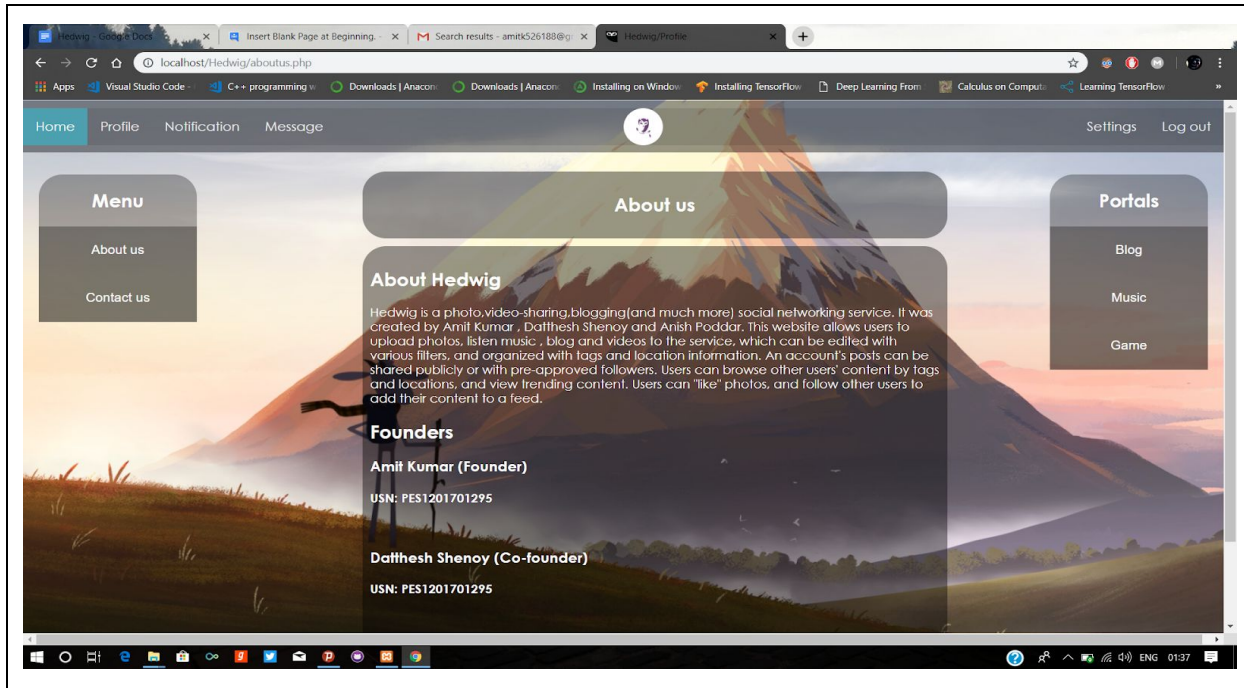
Hedwig - Google Docs ×
Insert Blank Page at Beginning. - ×
Search results - amitk526188@g ×
Hedwig/Profile ×

localhost/Hedwig/aboutus.php

Apps  Visual Studio Code -  C++ programming w  Downloads | Anacon  Downloads | Anacon  Installing on Window  Installing TensorFlow  Deep Learning From  Calculus on Computa  Learning TensorFlow

Home  Profile  Notification  Message  Settings  Log out

Menu
About us
Contact us

About us

About Hedwig

Hedwig is a photo,video-sharing,blogging(and much more) social networking service. It was created by Amit Kumar , Datthesh Shenoy and Anish Poddar. This website allows users to upload photos, listen music , blog and videos to the service, which can be edited with various filters, and organized with tags and location information. An account's posts can be shared publicly or with pre-approved followers. Users can browse other users' content by tags and locations, and view trending content. Users can "like" photos, and follow other users to add their content to a feed.

Founders

Amit Kumar (Founder)

USN: PES1201701295

Datthesh Shenoy (Co-founder)

USN: PES1201701295

Portals
Blog
Music
Game

ENG 01:37